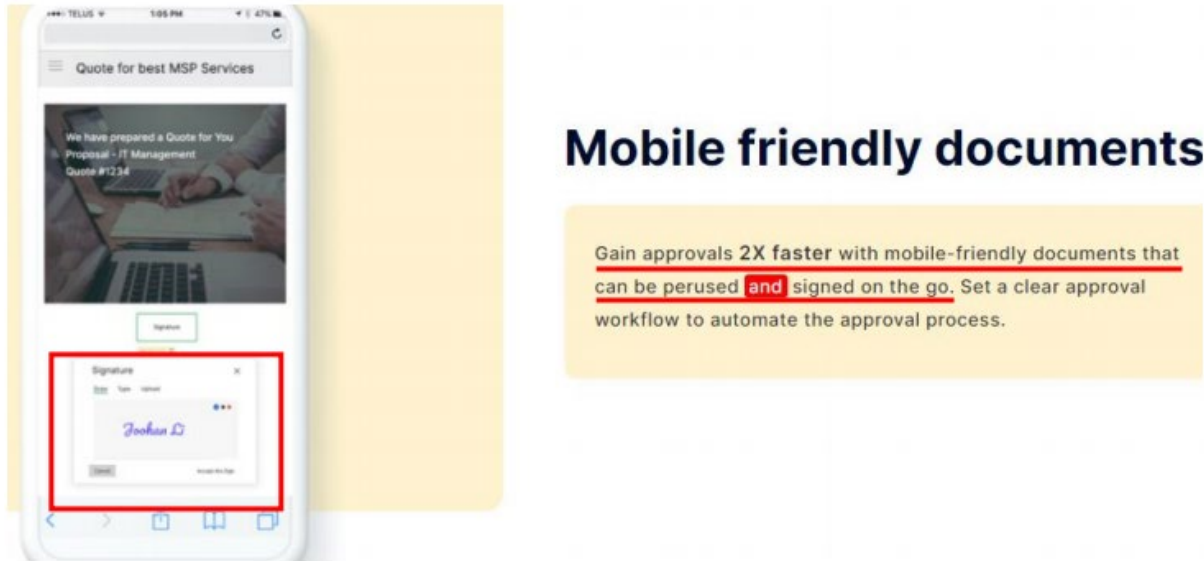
TELUS 1:05 PM 47%

Quote for best MSP Services

We have prepared a Quote for You
Proposal - IT Management
Quote #1234

Signature

Signature
Draw Type Upload
Joohan Li
Cancel Accept the Sign

Mobile friendly documents

Gain approvals 2X faster with mobile-friendly documents that can be perused and signed on the go. Set a clear approval workflow to automate the approval process.